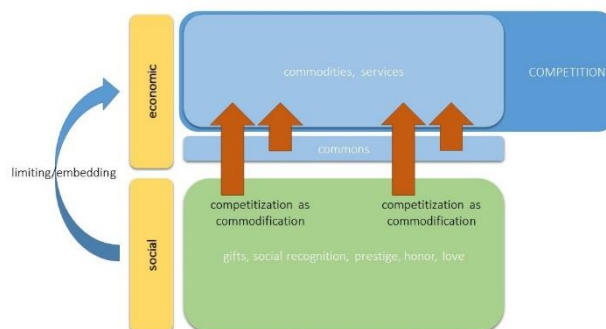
economic

commodities, services

COMPETITION

commons

limiting/embedding

competitization as commodification

competitization as commodification

social

gifts, social recognition, prestige, honor, love